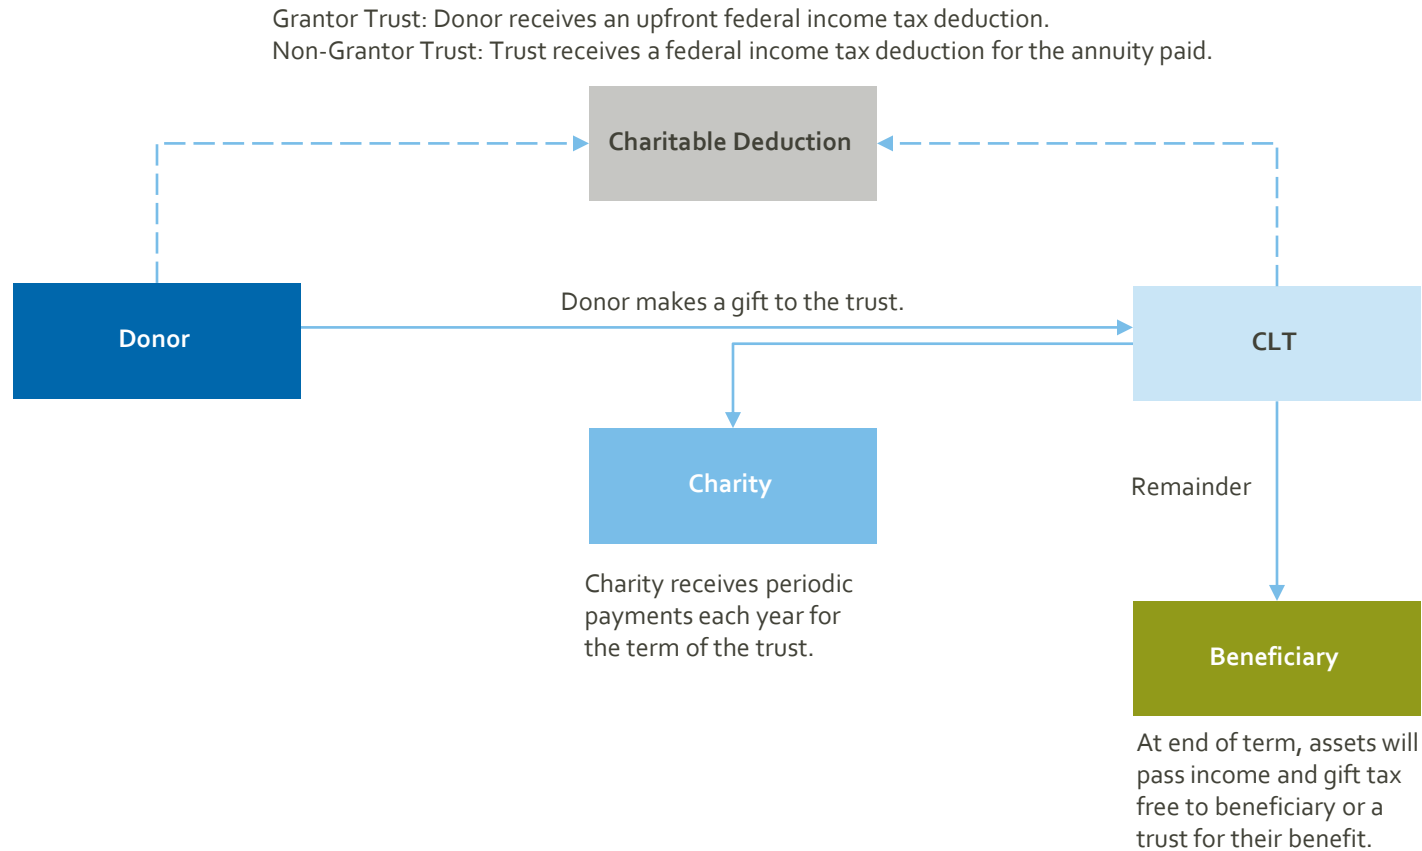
Grantor Trust: Donor receives an upfront federal income tax deduction.
Non-Grantor Trust: Trust receives a federal income tax deduction for the annuity paid.

Charitable Deduction

Donor makes a gift to the trust.

Donor

CLT

Charity

Remainder

Charity receives periodic payments each year for the term of the trust.

Beneficiary

At end of term, assets will pass income and gift tax free to beneficiary or a trust for their benefit.